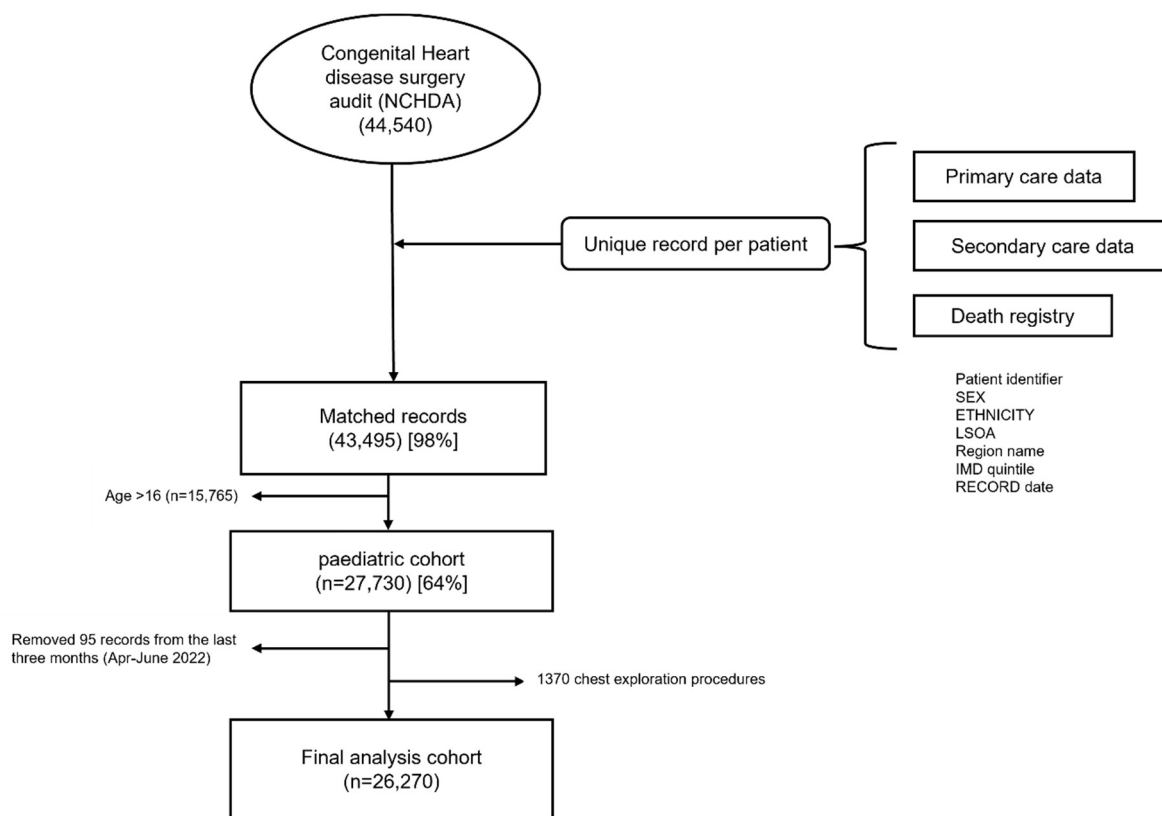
Congenital Heart disease surgery audit (NCHDA) (44,540)

Unique record per patient

Primary care data

Secondary care data

Death registry

Patient identifier
SEX
ETHNICITY
LSOA
Region name
IMD quintile
RECORD date

Matched records (43,495) [98%]

Age >16 (n=15,765)

paediatric cohort (n=27,730) [64%]

Removed 95 records from the last three months (Apr-June 2022)

1370 chest exploration procedures

Final analysis cohort (n=26,270)